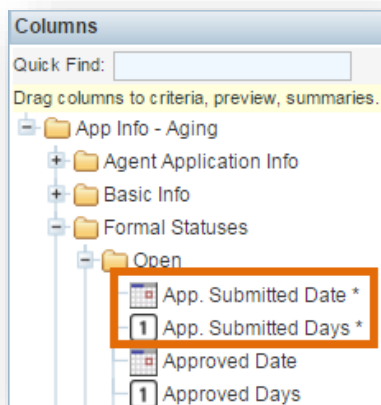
Columns

Quick Find:

Drag columns to criteria, preview, summaries.

App Info - Aging

Agent Application Info

Basic Info

Formal Statuses

Open

App. Submitted Date *

1 App. Submitted Days *

Approved Date

1 Approved Days